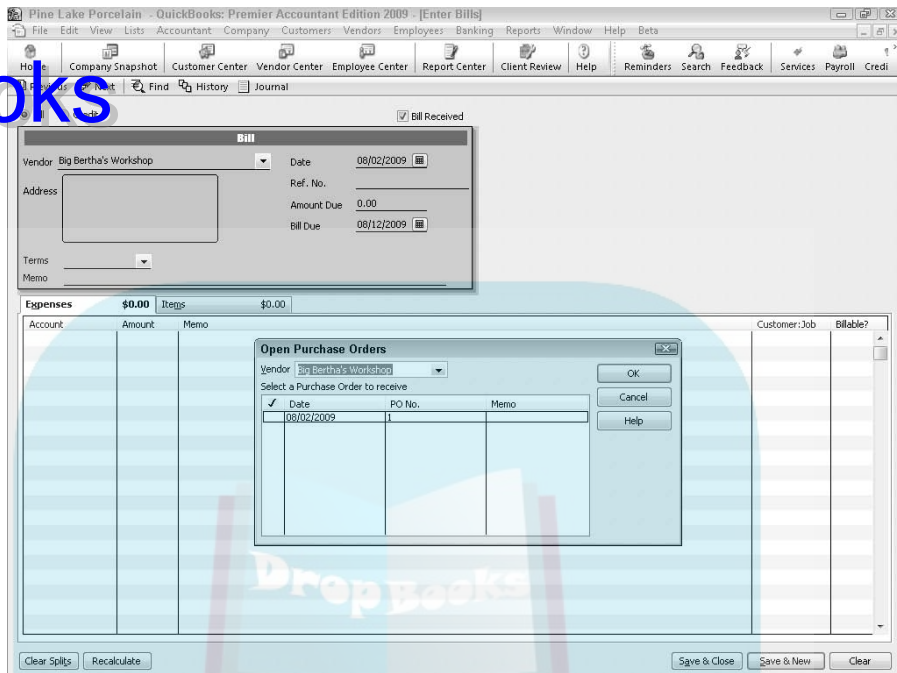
Pine Lake Porcelain - QuickBooks: Premier Accountant Edition 2009 - [Enter Bills]

File Edit View Lists Accountant Company Customers Vendors Employees Banking Reports Window Help Beta

Home Company Snapshot Customer Center Vendor Center Employee Center Report Center Client Review Help Reminders Search Feedback Services Payroll Credi

oks

Previous Next Find History Journal

Bill Credit

Bill Received

Bill

Vendor Big Bertha's Workshop

Date 08/02/2009

Ref. No.

Address

Amount Due 0.00

Bill Due 08/12/2009

Terms

Memo

Expenses $0.00 Items $0.00

| Account | Amount | Memo | Customer:Job | Billable? |
|---|---|---|---|---|

Open Purchase Orders

Vendor Big Bertha's Workshop

Select a Purchase Order to receive

| ✓ | Date | PO No. | Memo |
|---|---|---|---|
| | 08/02/2009 | 1 | |

OK

Cancel

Help

DropBooks

Clear Splits Recalculate Save & Close Save & New Clear